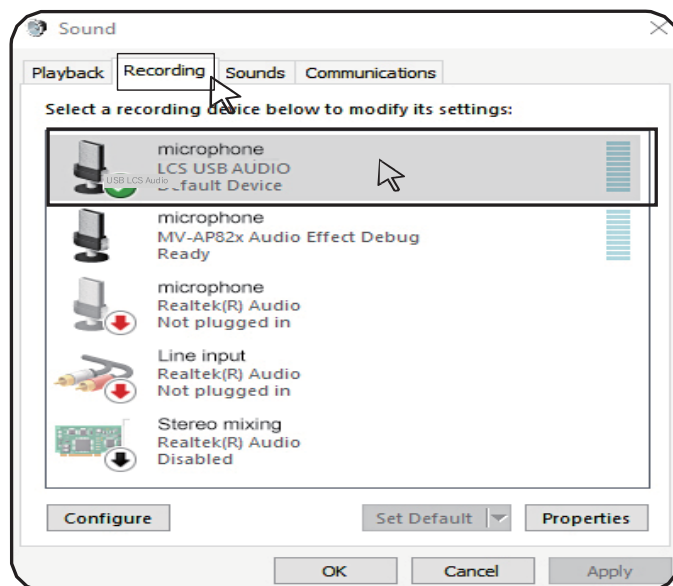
Sound

Playback Recording Sounds Communications

Select a recording device below to modify its settings:

microphone
LCS USB AUDIO
USB LCS Audio
Default Device

microphone
MV-AP82x Audio Effect Debug
Ready

microphone
Realtek(R) Audio
Not plugged in

Line input
Realtek(R) Audio
Not plugged in

Stereo mixing
Realtek(R) Audio
Disabled

Configure Set Default Properties

OK Cancel Apply